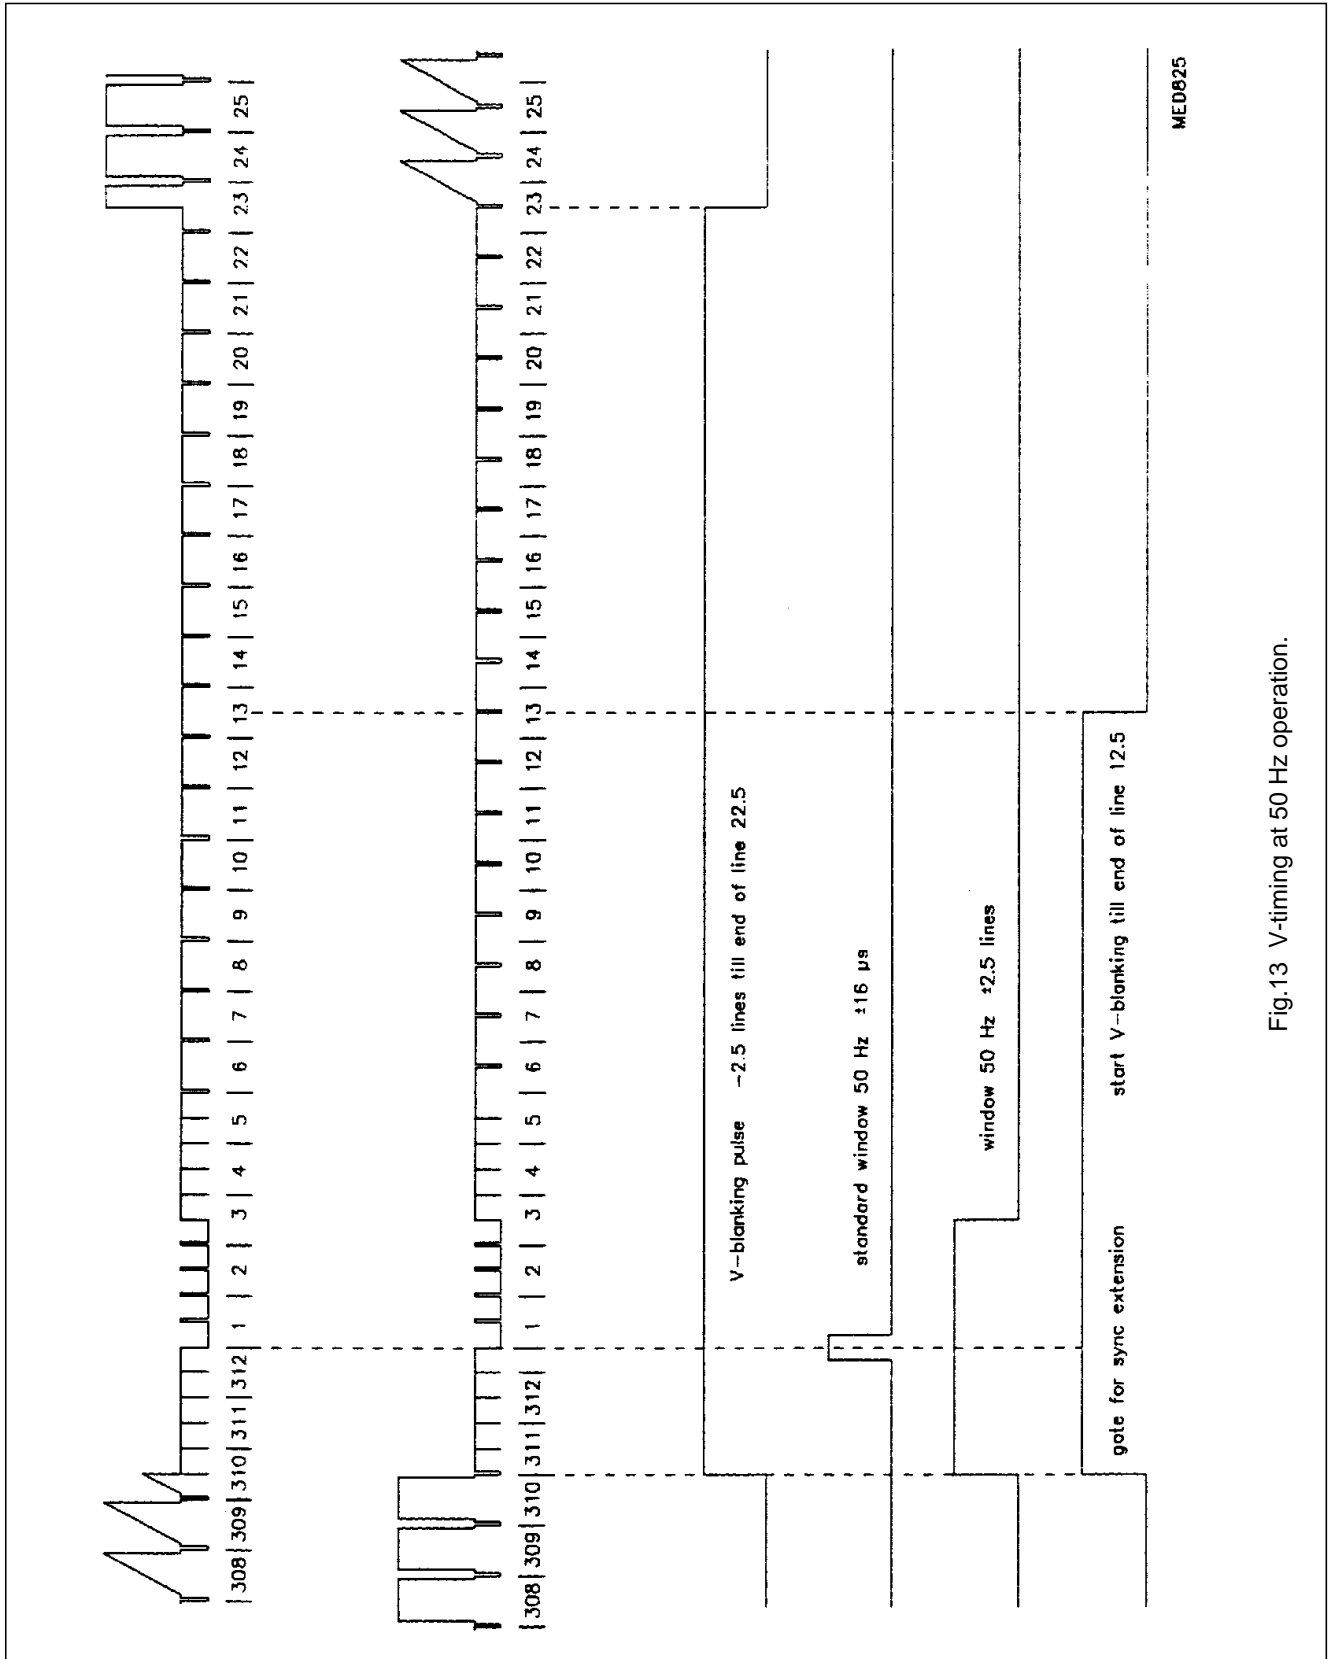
308 | 309 | 310 | 311 | 312 | 1 | 2 | 3 | 4 | 5 | 6 | 7 | 8 | 9 | 10 | 11 | 12 | 13 | 14 | 15 | 16 | 17 | 18 | 19 | 20 | 21 | 22 | 23 | 24 | 25

308 | 309 | 310 | 311 | 312 | 1 | 2 | 3 | 4 | 5 | 6 | 7 | 8 | 9 | 10 | 11 | 12 | 13 | 14 | 15 | 16 | 17 | 18 | 19 | 20 | 21 | 22 | 23 | 24 | 25

V-blanking pulse −2.5 lines till end of line 22.5

standard window 50 Hz ±16 μs

window 50 Hz ±2.5 lines

gate for sync extension

start V-blanking till end of line 12.5

MED825

Fig.13 V-timing at 50 Hz operation.